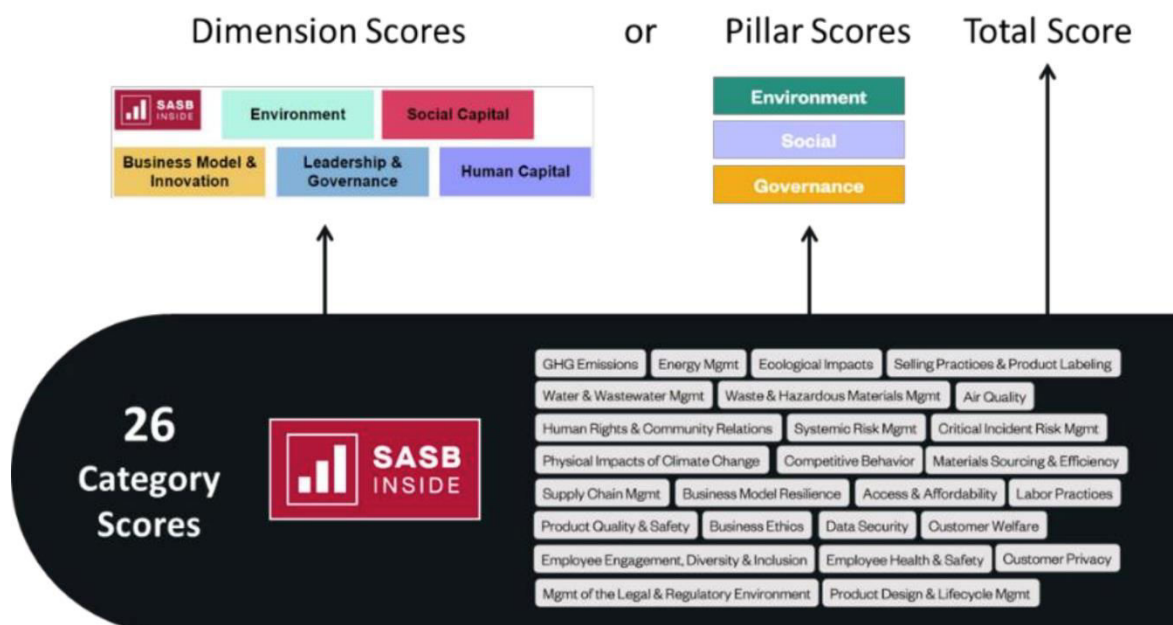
Dimension Scores or Pillar Scores Total Score

SASB INSIDE
Environment
Social Capital
Business Model & Innovation
Leadership & Governance
Human Capital

Environment
Social
Governance

26 Category Scores

SASB INSIDE

GHG Emissions
Energy Mgmt
Ecological Impacts
Selling Practices & Product Labeling
Water & Wastewater Mgmt
Waste & Hazardous Materials Mgmt
Air Quality
Human Rights & Community Relations
Systemic Risk Mgmt
Critical Incident Risk Mgmt
Physical Impacts of Climate Change
Competitive Behavior
Materials Sourcing & Efficiency
Supply Chain Mgmt
Business Model Resilience
Access & Affordability
Labor Practices
Product Quality & Safety
Business Ethics
Data Security
Customer Welfare
Employee Engagement, Diversity & Inclusion
Employee Health & Safety
Customer Privacy
Mgmt of the Legal & Regulatory Environment
Product Design & Lifecycle Mgmt